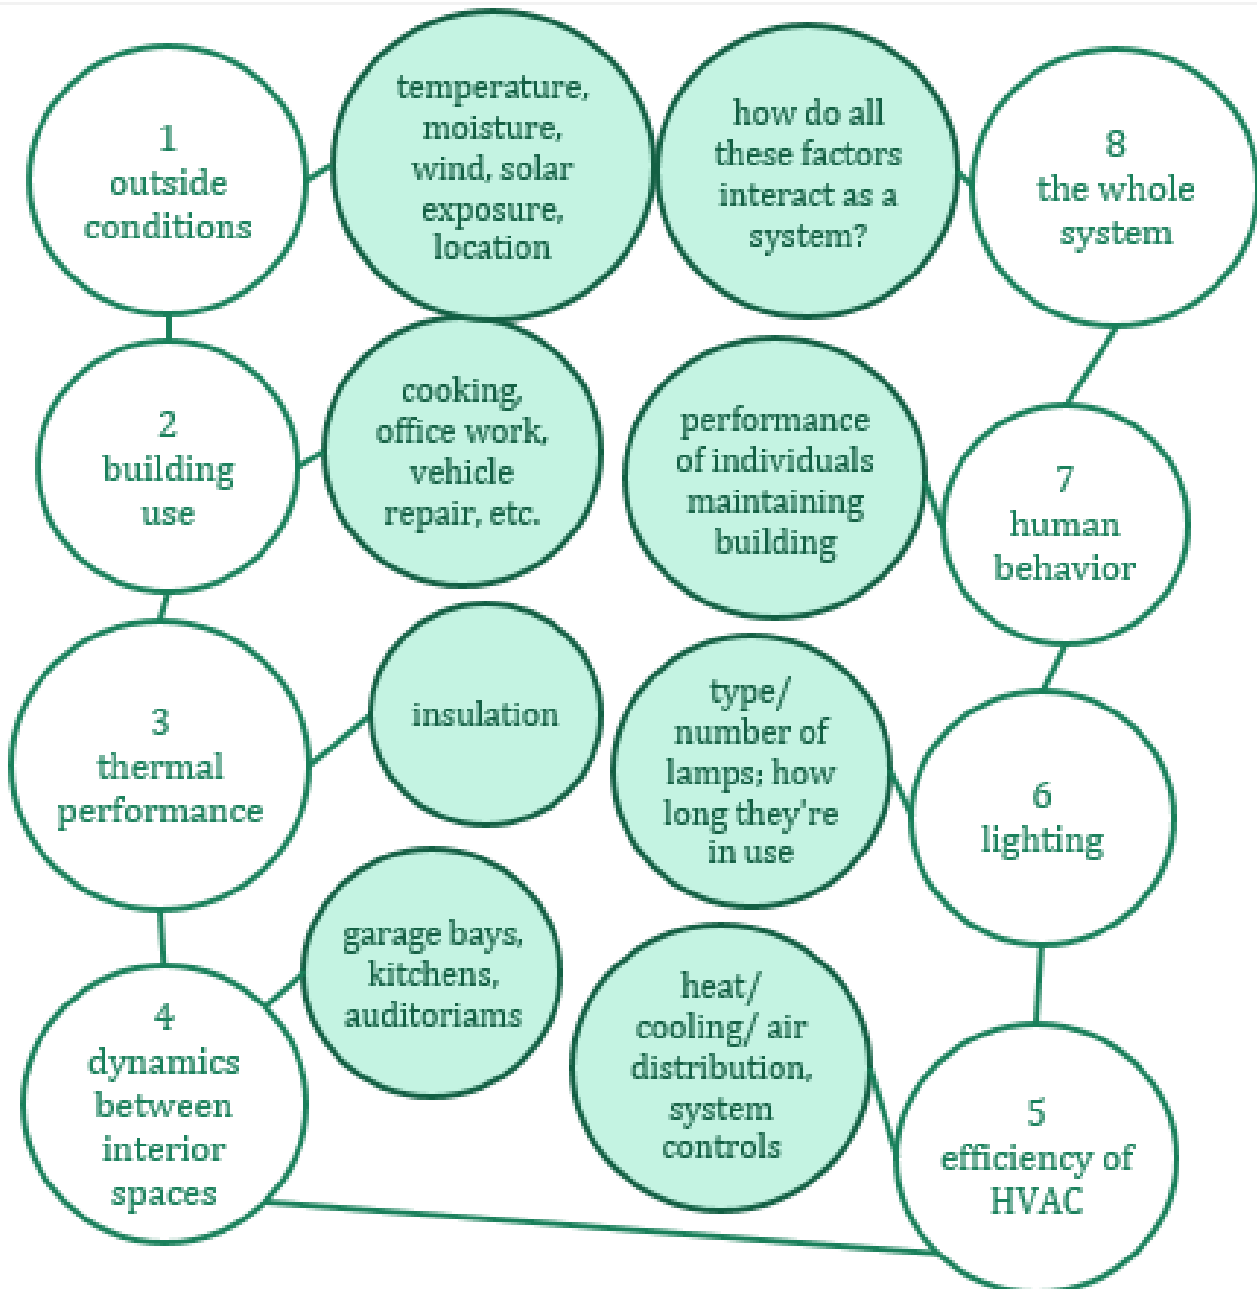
1
outside conditions

temperature, moisture, wind, solar exposure, location

how do all these factors interact as a system?

8
the whole system

2
building use

cooking, office work, vehicle repair, etc.

performance of individuals maintaining building

7
human behavior

3
thermal performance

insulation

type/ number of lamps; how long they're in use

6
lighting

4
dynamics between interior spaces

garage bays, kitchens, auditoriams

heat/ cooling/ air distribution, system controls

5
efficiency of HVAC